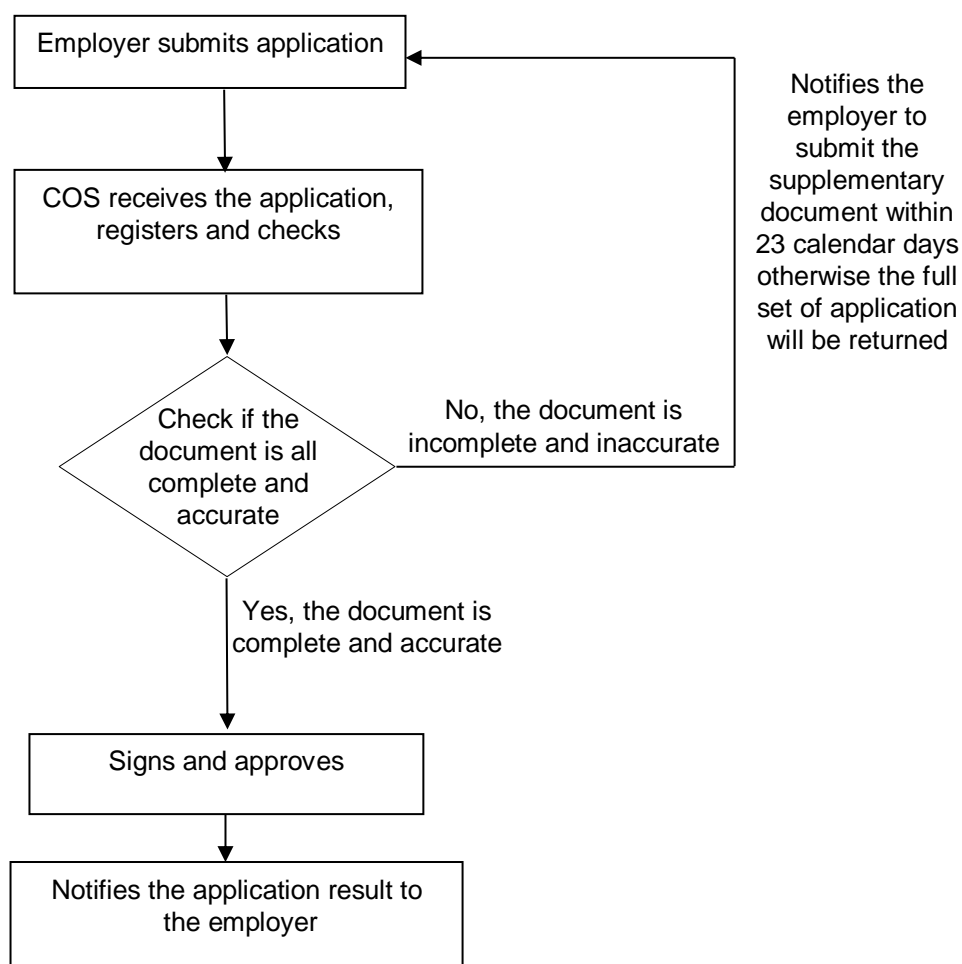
Employer submits application

COS receives the application, registers and checks

Check if the document is all complete and accurate

No, the document is incomplete and inaccurate

Notifies the employer to submit the supplementary document within 23 calendar days otherwise the full set of application will be returned

Yes, the document is complete and accurate

Signs and approves

Notifies the application result to the employer